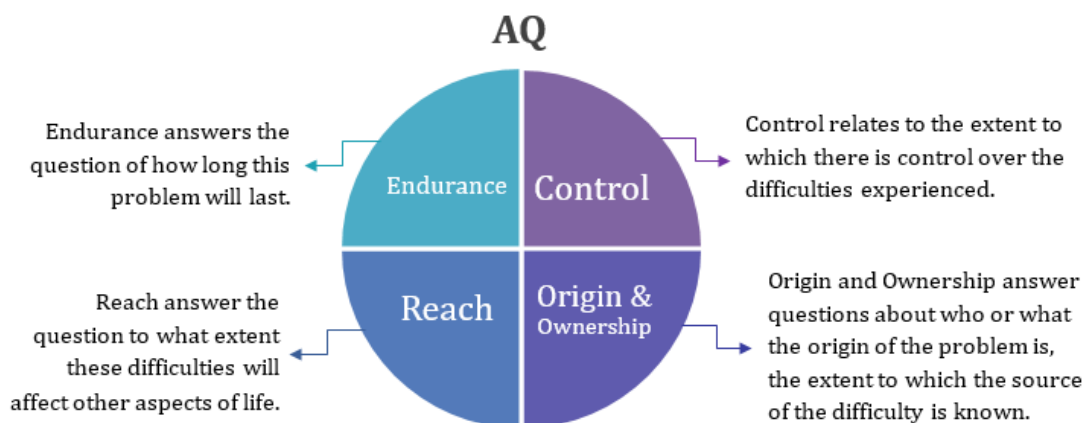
AQ

Endurance answers the question of how long this problem will last.

Endurance

Control

Control relates to the extent to which there is control over the difficulties experienced.

Reach answer the question to what extent these difficulties will affect other aspects of life.

Reach

Origin & Ownership

Origin and Ownership answer questions about who or what the origin of the problem is, the extent to which the source of the difficulty is known.